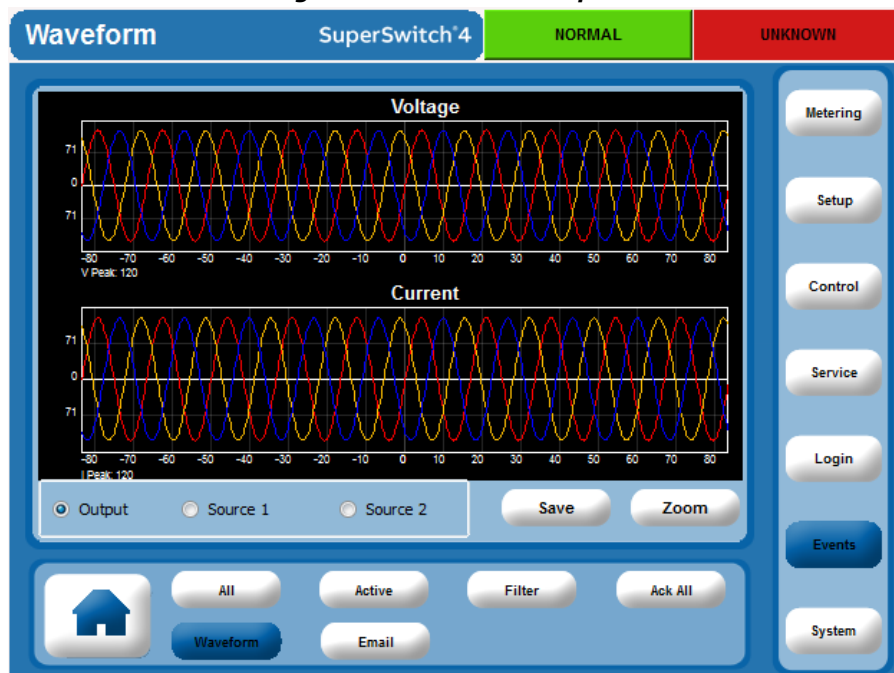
Waveform
SuperSwitch®4
NORMAL
UNKNOWN

Voltage
71
0
71
-80 -70 -60 -50 -40 -30 -20 -10 0 10 20 30 40 50 60 70 80
V Peak: 120

Current
71
0
71
-80 -70 -60 -50 -40 -30 -20 -10 0 10 20 30 40 50 60 70 80
I Peak: 120

Output
Source 1
Source 2
Save
Zoom

Metering
Setup
Control
Service
Login
Events
System

All
Active
Filter
Ack All
Waveform
Email